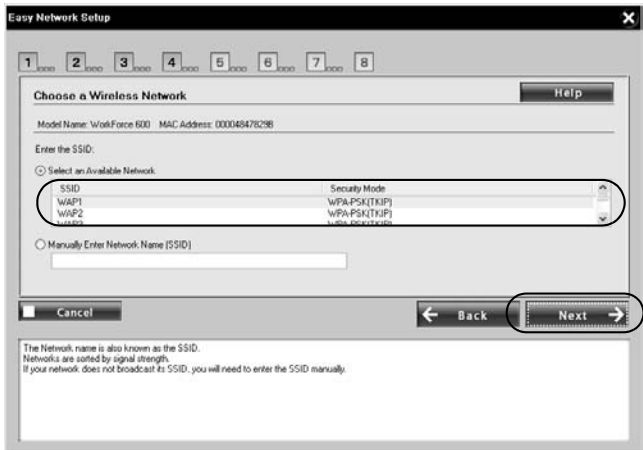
Easy Network Setup

1 2 3 4 5 6 7 8

Choose a Wireless Network

Help

Model Name: WorkForce 600 MAC Address: 000048478298

Enter the SSID:

Select an Available Network

| SSID | Security Mode |
|---|---|
| WAP1 | WPA-PSK(TKIP) |
| WAP2 | WPA-PSK(TKIP) |
| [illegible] | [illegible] |

Manually Enter Network Name (SSID)

Cancel

Back

Next

The Network name is also known as the SSID.
Networks are sorted by signal strength.
If your network does not broadcast its SSID, you will need to enter the SSID manually.